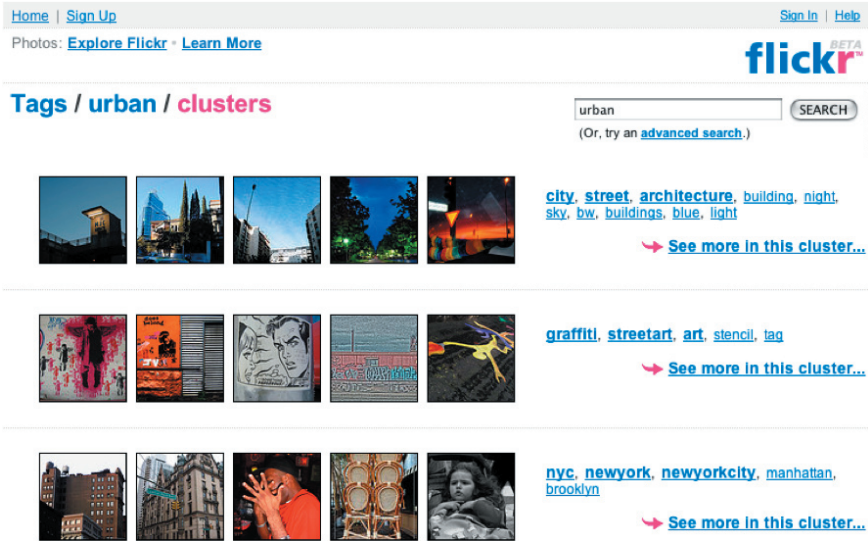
Home | Sign Up

Sign In | Help

Photos: Explore Flickr • Learn More

flickr BETA

Tags / urban / clusters

urban

SEARCH

(Or, try an advanced search.)

city, street, architecture, building, night, sky, bw, buildings, blue, light

See more in this cluster...

graffiti, streetart, art, stencil, tag

See more in this cluster...

nyc, newyork, newyorkcity, manhattan, brooklyn

See more in this cluster...